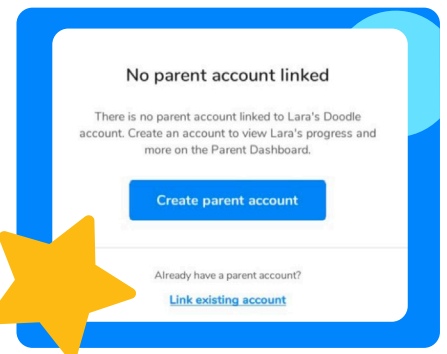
No parent account linked

There is no parent account linked to Lara's Doodle account. Create an account to view Lara's progress and more on the Parent Dashboard.

Create parent account

Already have a parent account?

Link existing account